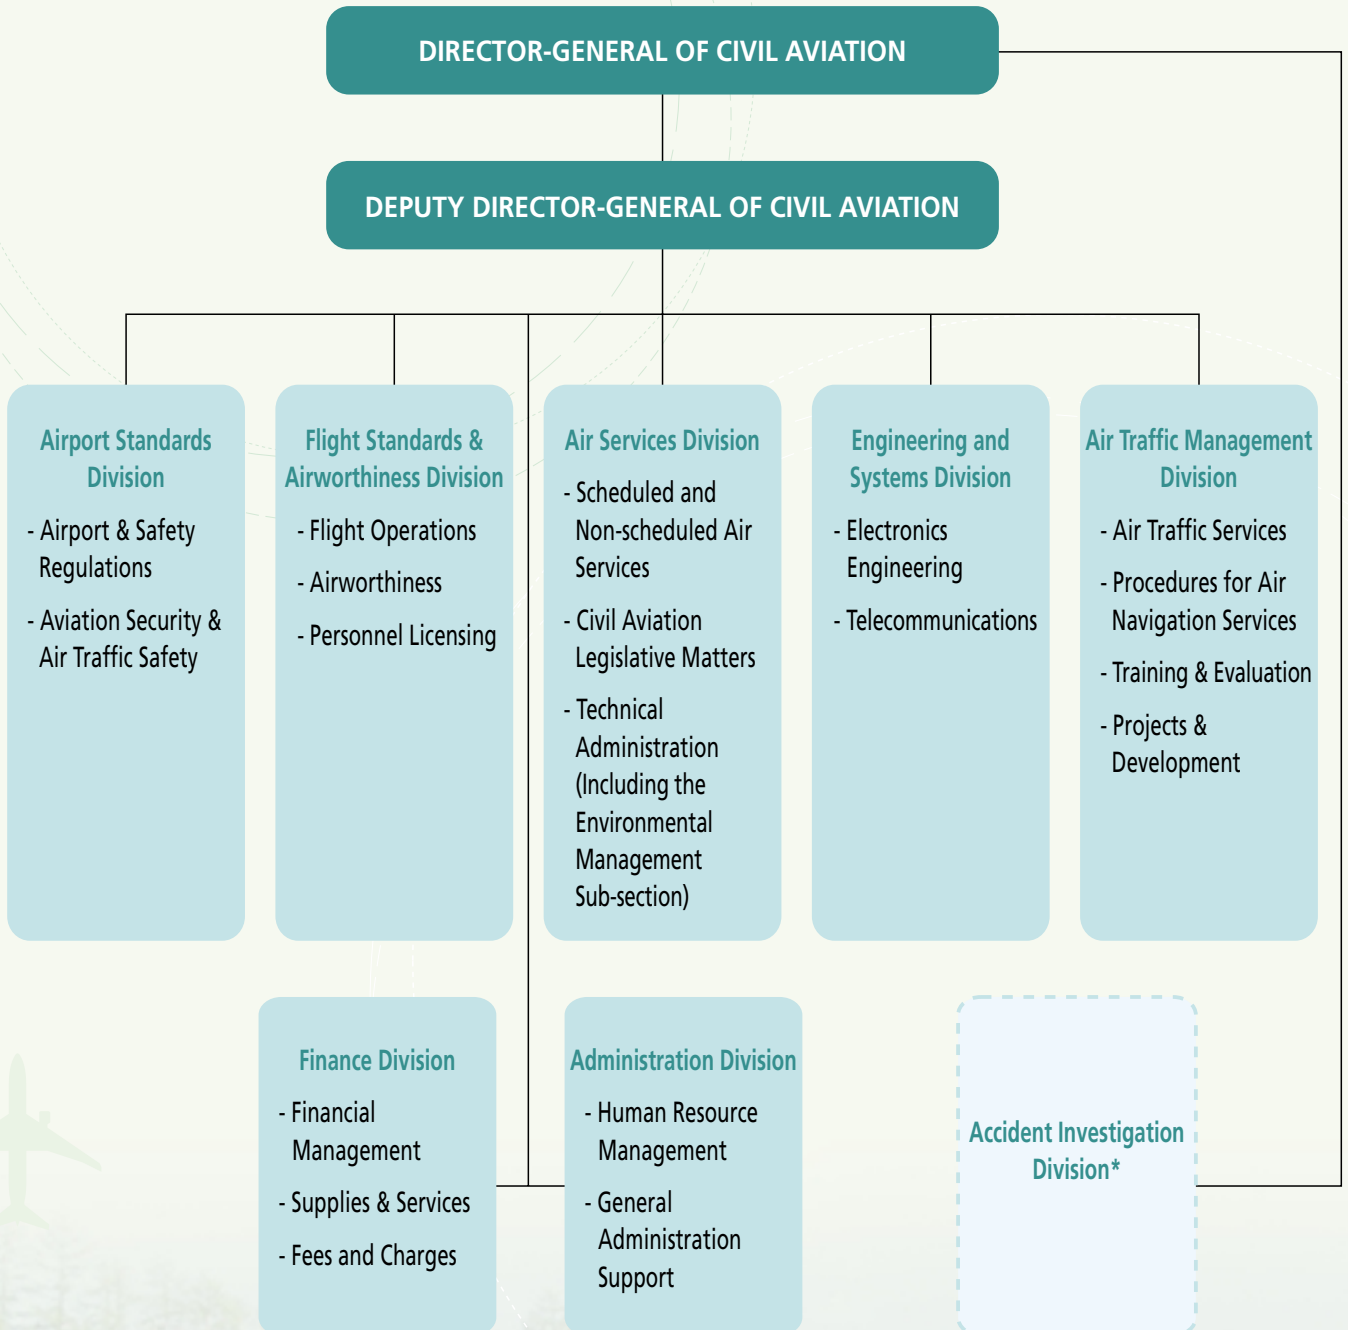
DIRECTOR-GENERAL OF CIVIL AVIATION

DEPUTY DIRECTOR-GENERAL OF CIVIL AVIATION

Airport Standards Division

- Airport & Safety Regulations

- Aviation Security & Air Traffic Safety

Flight Standards & Airworthiness Division

- Flight Operations

- Airworthiness

- Personnel Licensing

Air Services Division

- Scheduled and Non-scheduled Air Services

- Civil Aviation Legislative Matters

- Technical Administration (Including the Environmental Management Sub-section)

Engineering and Systems Division

- Electronics Engineering

- Telecommunications

Air Traffic Management Division

- Air Traffic Services

- Procedures for Air Navigation Services

- Training & Evaluation

- Projects & Development

Finance Division

- Financial Management

- Supplies & Services

- Fees and Charges

Administration Division

- Human Resource Management

- General Administration Support

Accident Investigation Division*